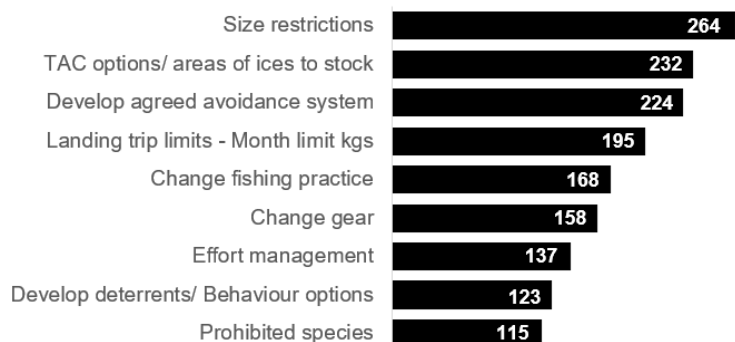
Size restrictions 264
TAC options/ areas of ices to stock 232
Develop agreed avoidance system 224
Landing trip limits - Month limit kgs 195
Change fishing practice 168
Change gear 158
Effort management 137
Develop deterrents/ Behaviour options 123
Prohibited species 115